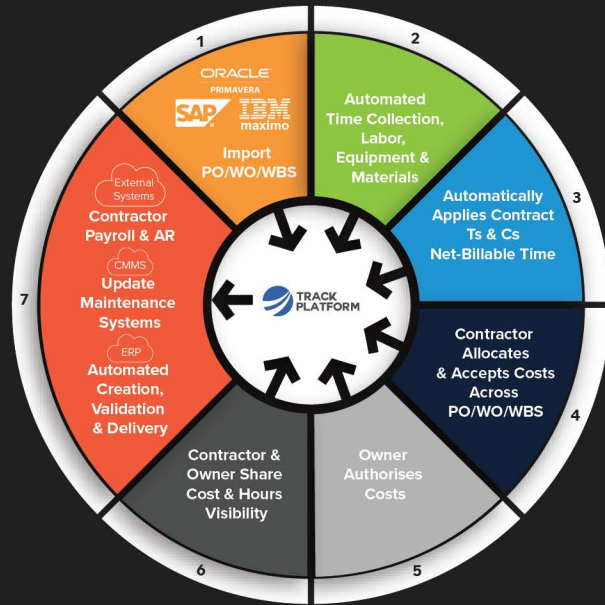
1

ORACLE
PRIMAVERA
SAP
IBM
maximo

Import PO/WO/WBS

2

Automated Time Collection, Labor, Equipment & Materials

3

Automatically Applies Contract Ts & Cs Net-Billable Time

4

Contractor Allocates & Accepts Costs Across PO/WO/WBS

5

Owner Authorises Costs

6

Contractor & Owner Share Cost & Hours Visibility

7

External Systems
Contractor Payroll & AR

CMMS
Update Maintenance Systems

ERP
Automated Creation, Validation & Delivery

TRACK PLATFORM